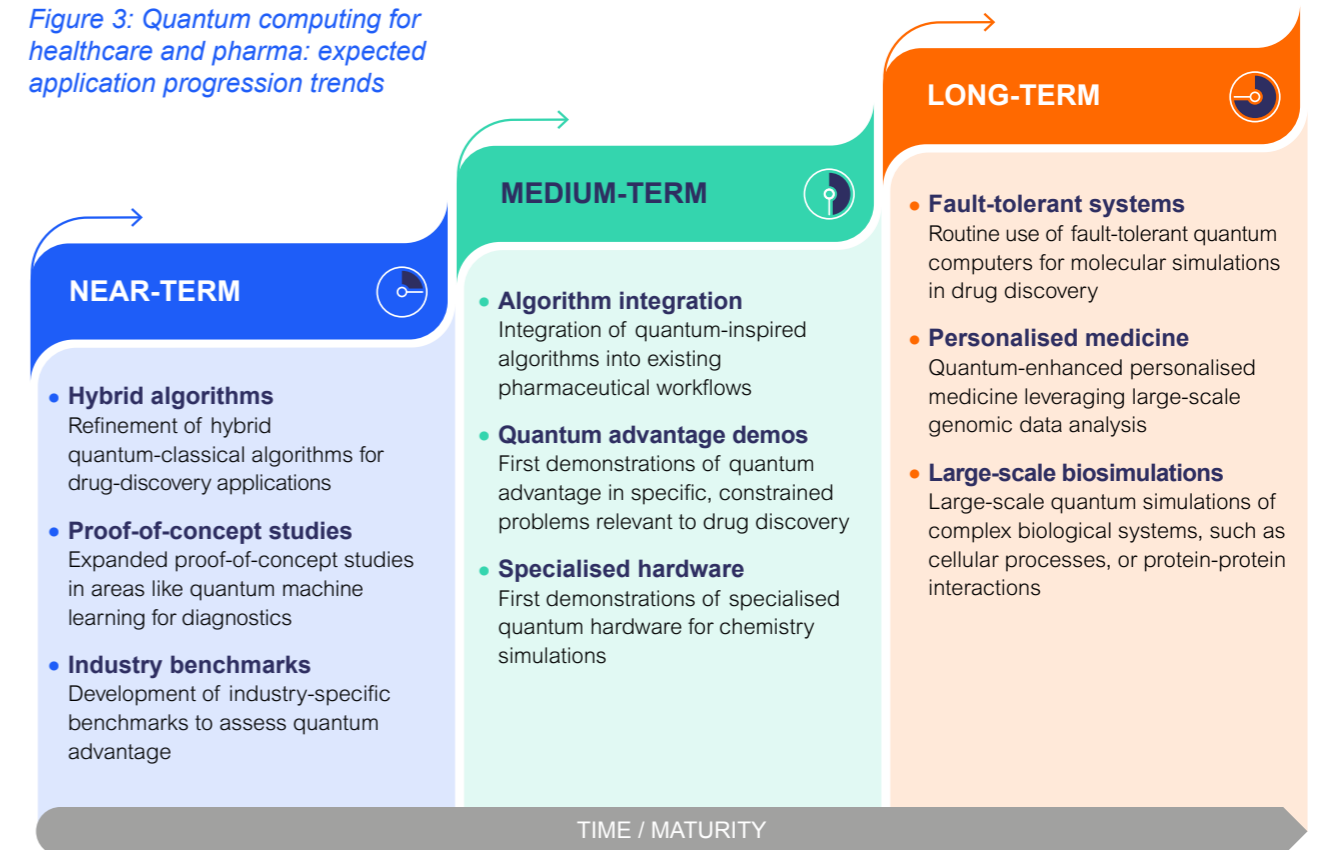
Figure 3: Quantum computing for healthcare and pharma: expected application progression trends

NEAR-TERM

• Hybrid algorithms
Refinement of hybrid quantum-classical algorithms for drug-discovery applications

• Proof-of-concept studies
Expanded proof-of-concept studies in areas like quantum machine learning for diagnostics

• Industry benchmarks
Development of industry-specific benchmarks to assess quantum advantage

MEDIUM-TERM

• Algorithm integration
Integration of quantum-inspired algorithms into existing pharmaceutical workflows

• Quantum advantage demos
First demonstrations of quantum advantage in specific, constrained problems relevant to drug discovery

• Specialised hardware
First demonstrations of specialised quantum hardware for chemistry simulations

LONG-TERM

• Fault-tolerant systems
Routine use of fault-tolerant quantum computers for molecular simulations in drug discovery

• Personalised medicine
Quantum-enhanced personalised medicine leveraging large-scale genomic data analysis

• Large-scale biosimulations
Large-scale quantum simulations of complex biological systems, such as cellular processes, or protein-protein interactions

TIME / MATURITY